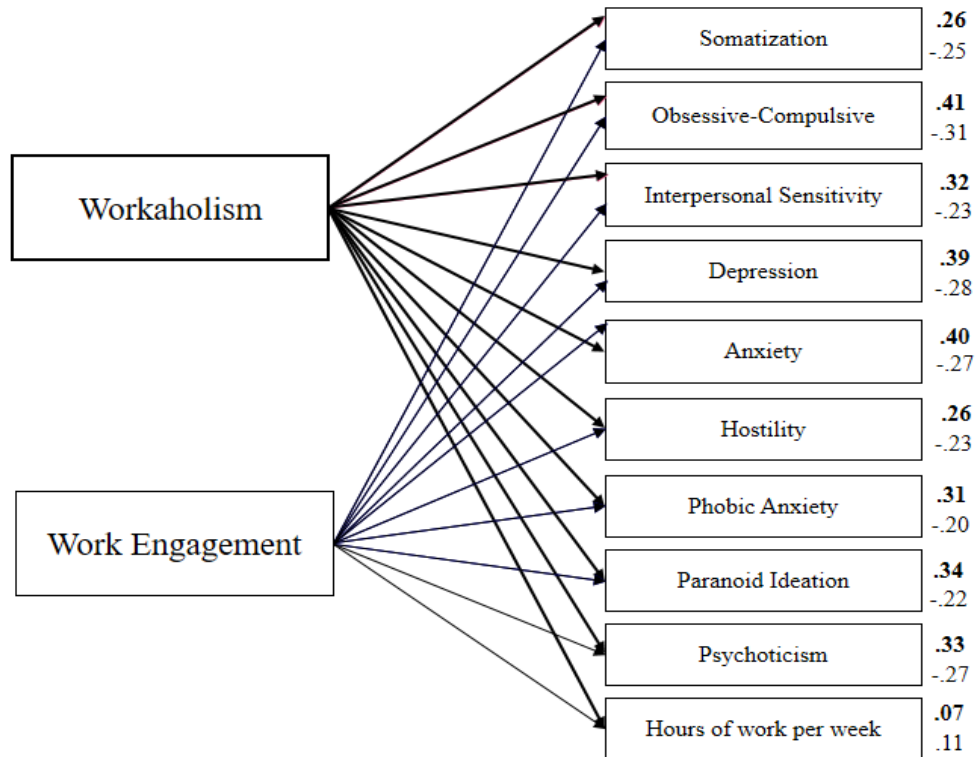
Workaholism

Work Engagement

Somatization
.26
-.25

Obsessive-Compulsive
.41
-.31

Interpersonal Sensitivity
.32
-.23

Depression
.39
-.28

Anxiety
.40
-.27

Hostility
.26
-.23

Phobic Anxiety
.31
-.20

Paranoid Ideation
.34
-.22

Psychoticism
.33
-.27

Hours of work per week
.07
.11